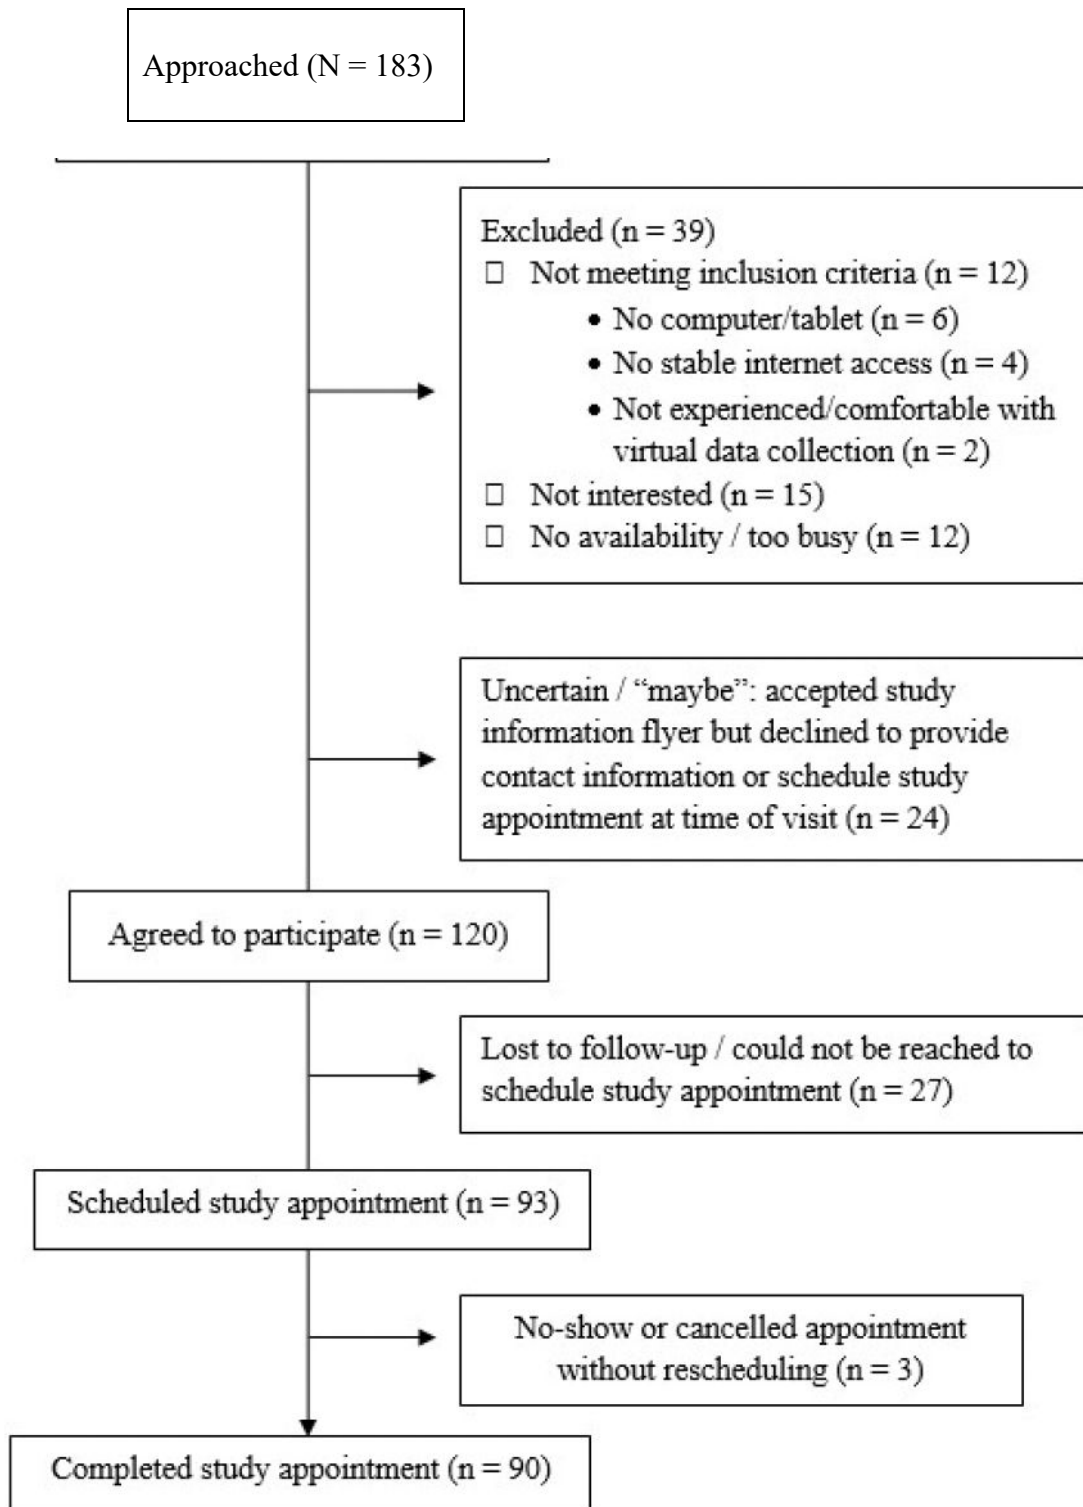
Approached (N = 183)

Excluded (n = 39)
□ Not meeting inclusion criteria (n = 12)
• No computer/tablet (n = 6)
• No stable internet access (n = 4)
• Not experienced/comfortable with virtual data collection (n = 2)
□ Not interested (n = 15)
□ No availability / too busy (n = 12)

Uncertain / "maybe": accepted study information flyer but declined to provide contact information or schedule study appointment at time of visit (n = 24)

Agreed to participate (n = 120)

Lost to follow-up / could not be reached to schedule study appointment (n = 27)

Scheduled study appointment (n = 93)

No-show or cancelled appointment without rescheduling (n = 3)

Completed study appointment (n = 90)